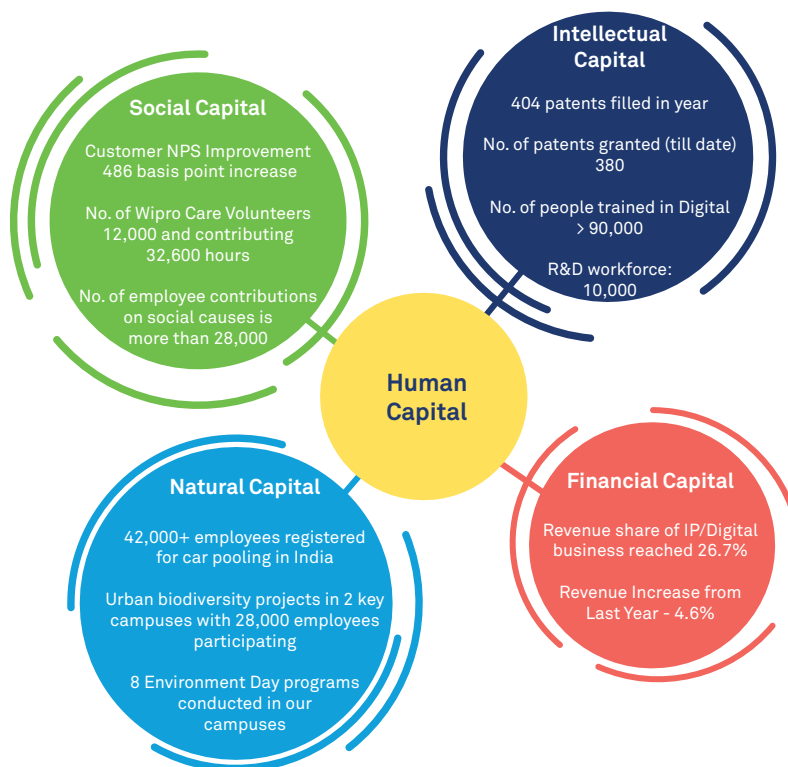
Social Capital

Customer NPS Improvement 486 basis point increase

No. of Wipro Care Volunteers 12,000 and contributing 32,600 hours

No. of employee contributions on social causes is more than 28,000

Intellectual Capital

404 patents filled in year

No. of patents granted (till date) 380

No. of people trained in Digital > 90,000

R&D workforce: 10,000

Human Capital

Natural Capital

42,000+ employees registered for car pooling in India

Urban biodiversity projects in 2 key campuses with 28,000 employees participating

8 Environment Day programs conducted in our campuses

Financial Capital

Revenue share of IP/Digital business reached 26.7%

Revenue Increase from Last Year - 4.6%